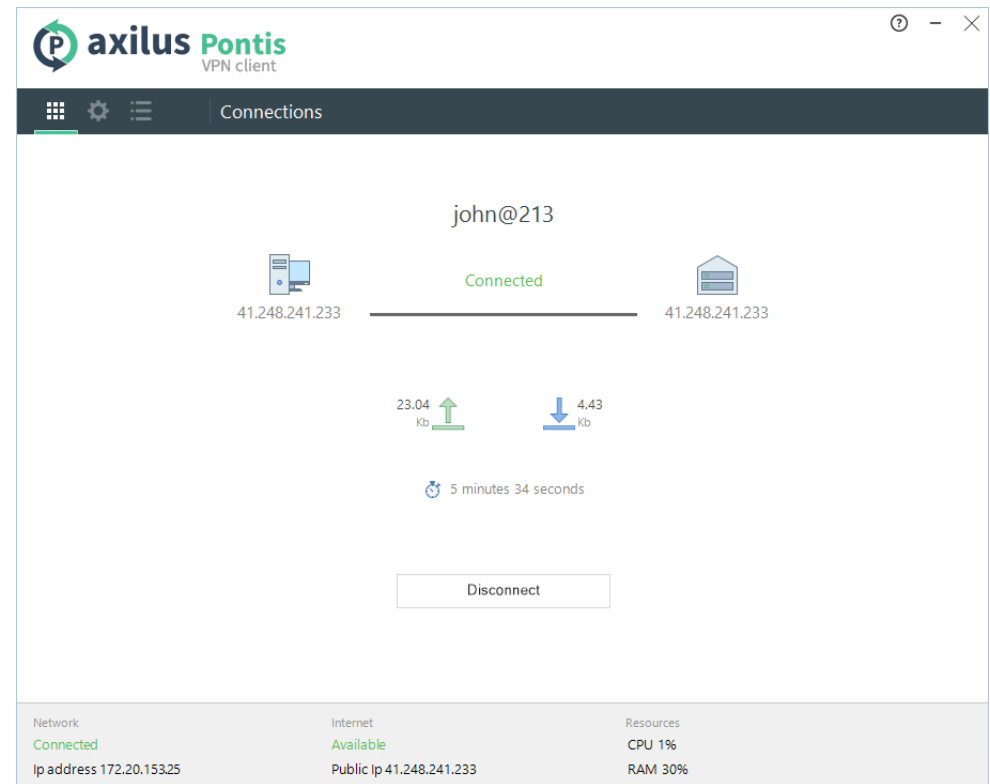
axilus Pontis
VPN client

Connections

john@213

41.248.241.233

Connected

41.248.241.233

23.04
Kb

4.43
Kb

5 minutes 34 seconds

Disconnect

Network
Connected
Ip address 172.20.153.25

Internet
Available
Public Ip 41.248.241.233

Resources
CPU 1%
RAM 30%